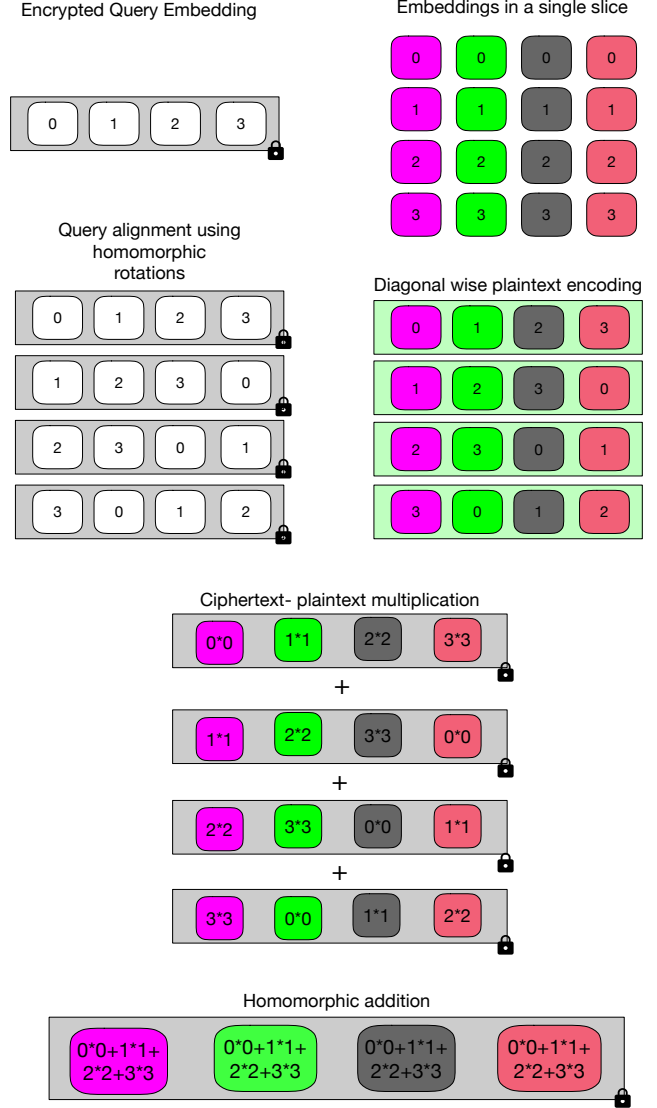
Encrypted Query Embedding

0 1 2 3

Embeddings in a single slice

0 0 0 0
1 1 1 1
2 2 2 2
3 3 3 3

Query alignment using homomorphic rotations

0 1 2 3
1 2 3 0
2 3 0 1
3 0 1 2

Diagonal wise plaintext encoding

0 1 2 3
1 2 3 0
2 3 0 1
3 0 1 2

Ciphertext- plaintext multiplication

0*0 1*1 2*2 3*3
+
1*1 2*2 3*3 0*0
+
2*2 3*3 0*0 1*1
+
3*3 0*0 1*1 2*2

Homomorphic addition

0*0+1*1+ 2*2+3*3
0*0+1*1+ 2*2+3*3
0*0+1*1+ 2*2+3*3
0*0+1*1+ 2*2+3*3